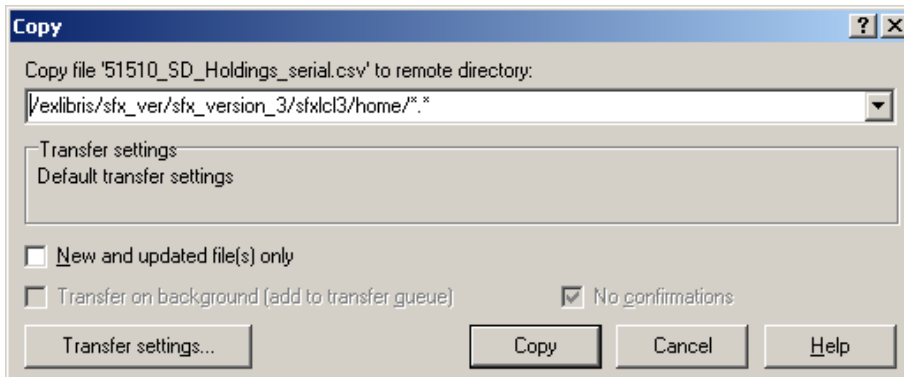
Copy

?

Copy file '51510_SD_Holdings_serial.csv' to remote directory:

/exlibris/sfx_ver/sfx_version_3/sfxlcl3/home/*.*

Transfer settings
Default transfer settings

New and updated file(s) only

Transfer on background (add to transfer queue)

No confirmations

Transfer settings...

Copy

Cancel

Help